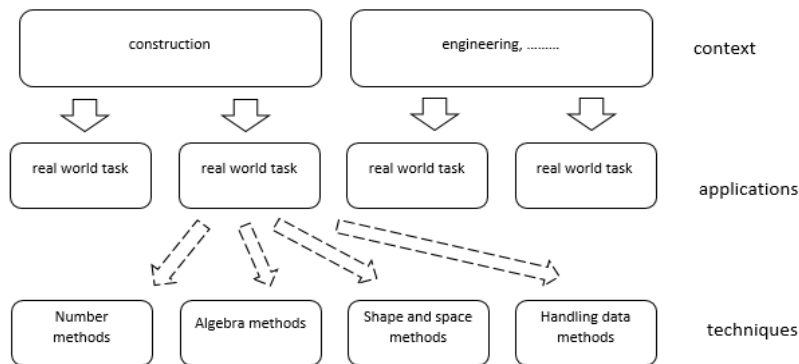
construction

engineering, .........

context

real world task

real world task

real world task

real world task

applications

Number methods

Algebra methods

Shape and space methods

Handling data methods

techniques